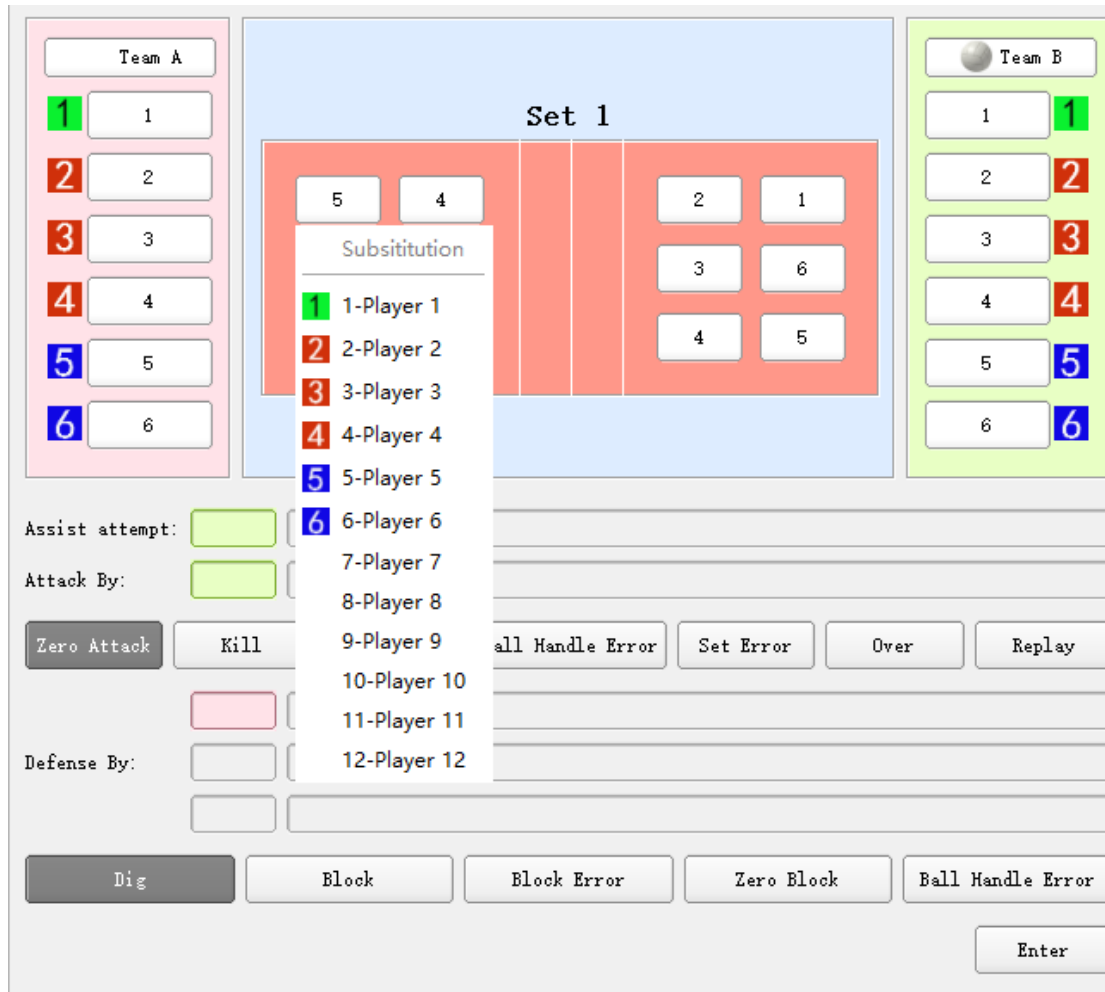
Team A

1 1
2 2
3 3
4 4
5 5
6 6

Set 1

5 4

2 1
3 6
4 5

Subsititution
1 1-Player 1
2 2-Player 2
3 3-Player 3
4 4-Player 4
5 5-Player 5
6 6-Player 6
7-Player 7
8-Player 8
9-Player 9
10-Player 10
11-Player 11
12-Player 12

Team B

1 1
2 2
3 3
4 4
5 5
6 6

Assist attempt:
Attack By:

Zero Attack
Kill
all Handle Error
Set Error
Over
Replay

Defense By:

Dig
Block
Block Error
Zero Block
Ball Handle Error

Enter